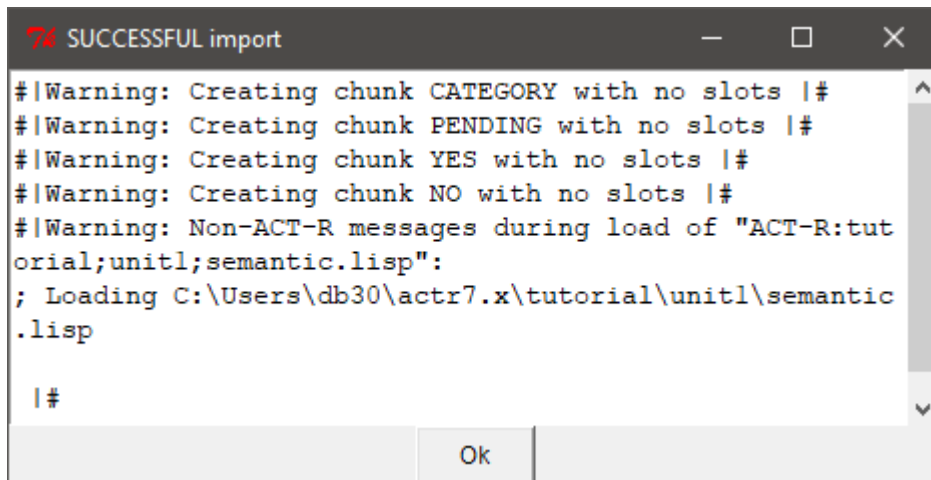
SUCCESSFUL import

#|Warning: Creating chunk CATEGORY with no slots |#
#|Warning: Creating chunk PENDING with no slots |#
#|Warning: Creating chunk YES with no slots |#
#|Warning: Creating chunk NO with no slots |#
#|Warning: Non-ACT-R messages during load of "ACT-R:tutorial;unit1;semantic.lisp":
; Loading C:\Users\db30\actr7.x\tutorial\unit1\semantic.lisp

|#

Ok